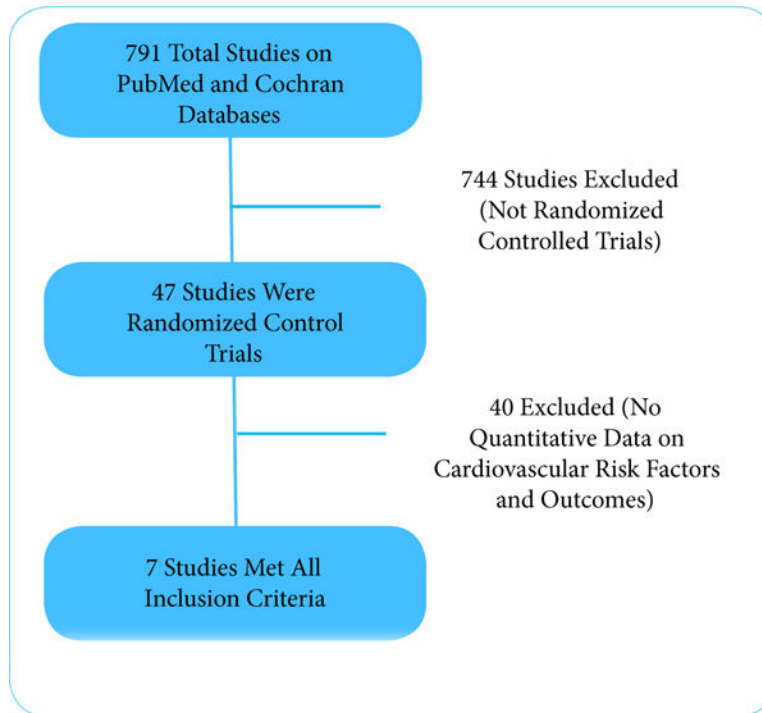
791 Total Studies on PubMed and Cochran Databases

744 Studies Excluded (Not Randomized Controlled Trials)

47 Studies Were Randomized Control Trials

40 Excluded (No Quantitative Data on Cardiovascular Risk Factors and Outcomes)

7 Studies Met All Inclusion Criteria